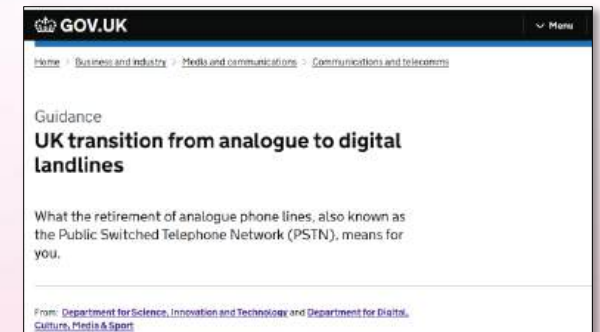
GOV.UK

Menu

Home > Business and industry > Media and communications > Communications and telecomms

Guidance

UK transition from analogue to digital landlines

What the retirement of analogue phone lines, also known as the Public Switched Telephone Network (PSTN), means for you.

From: Department for Science, Innovation and Technology and Department for Digital, Culture, Media & Sport